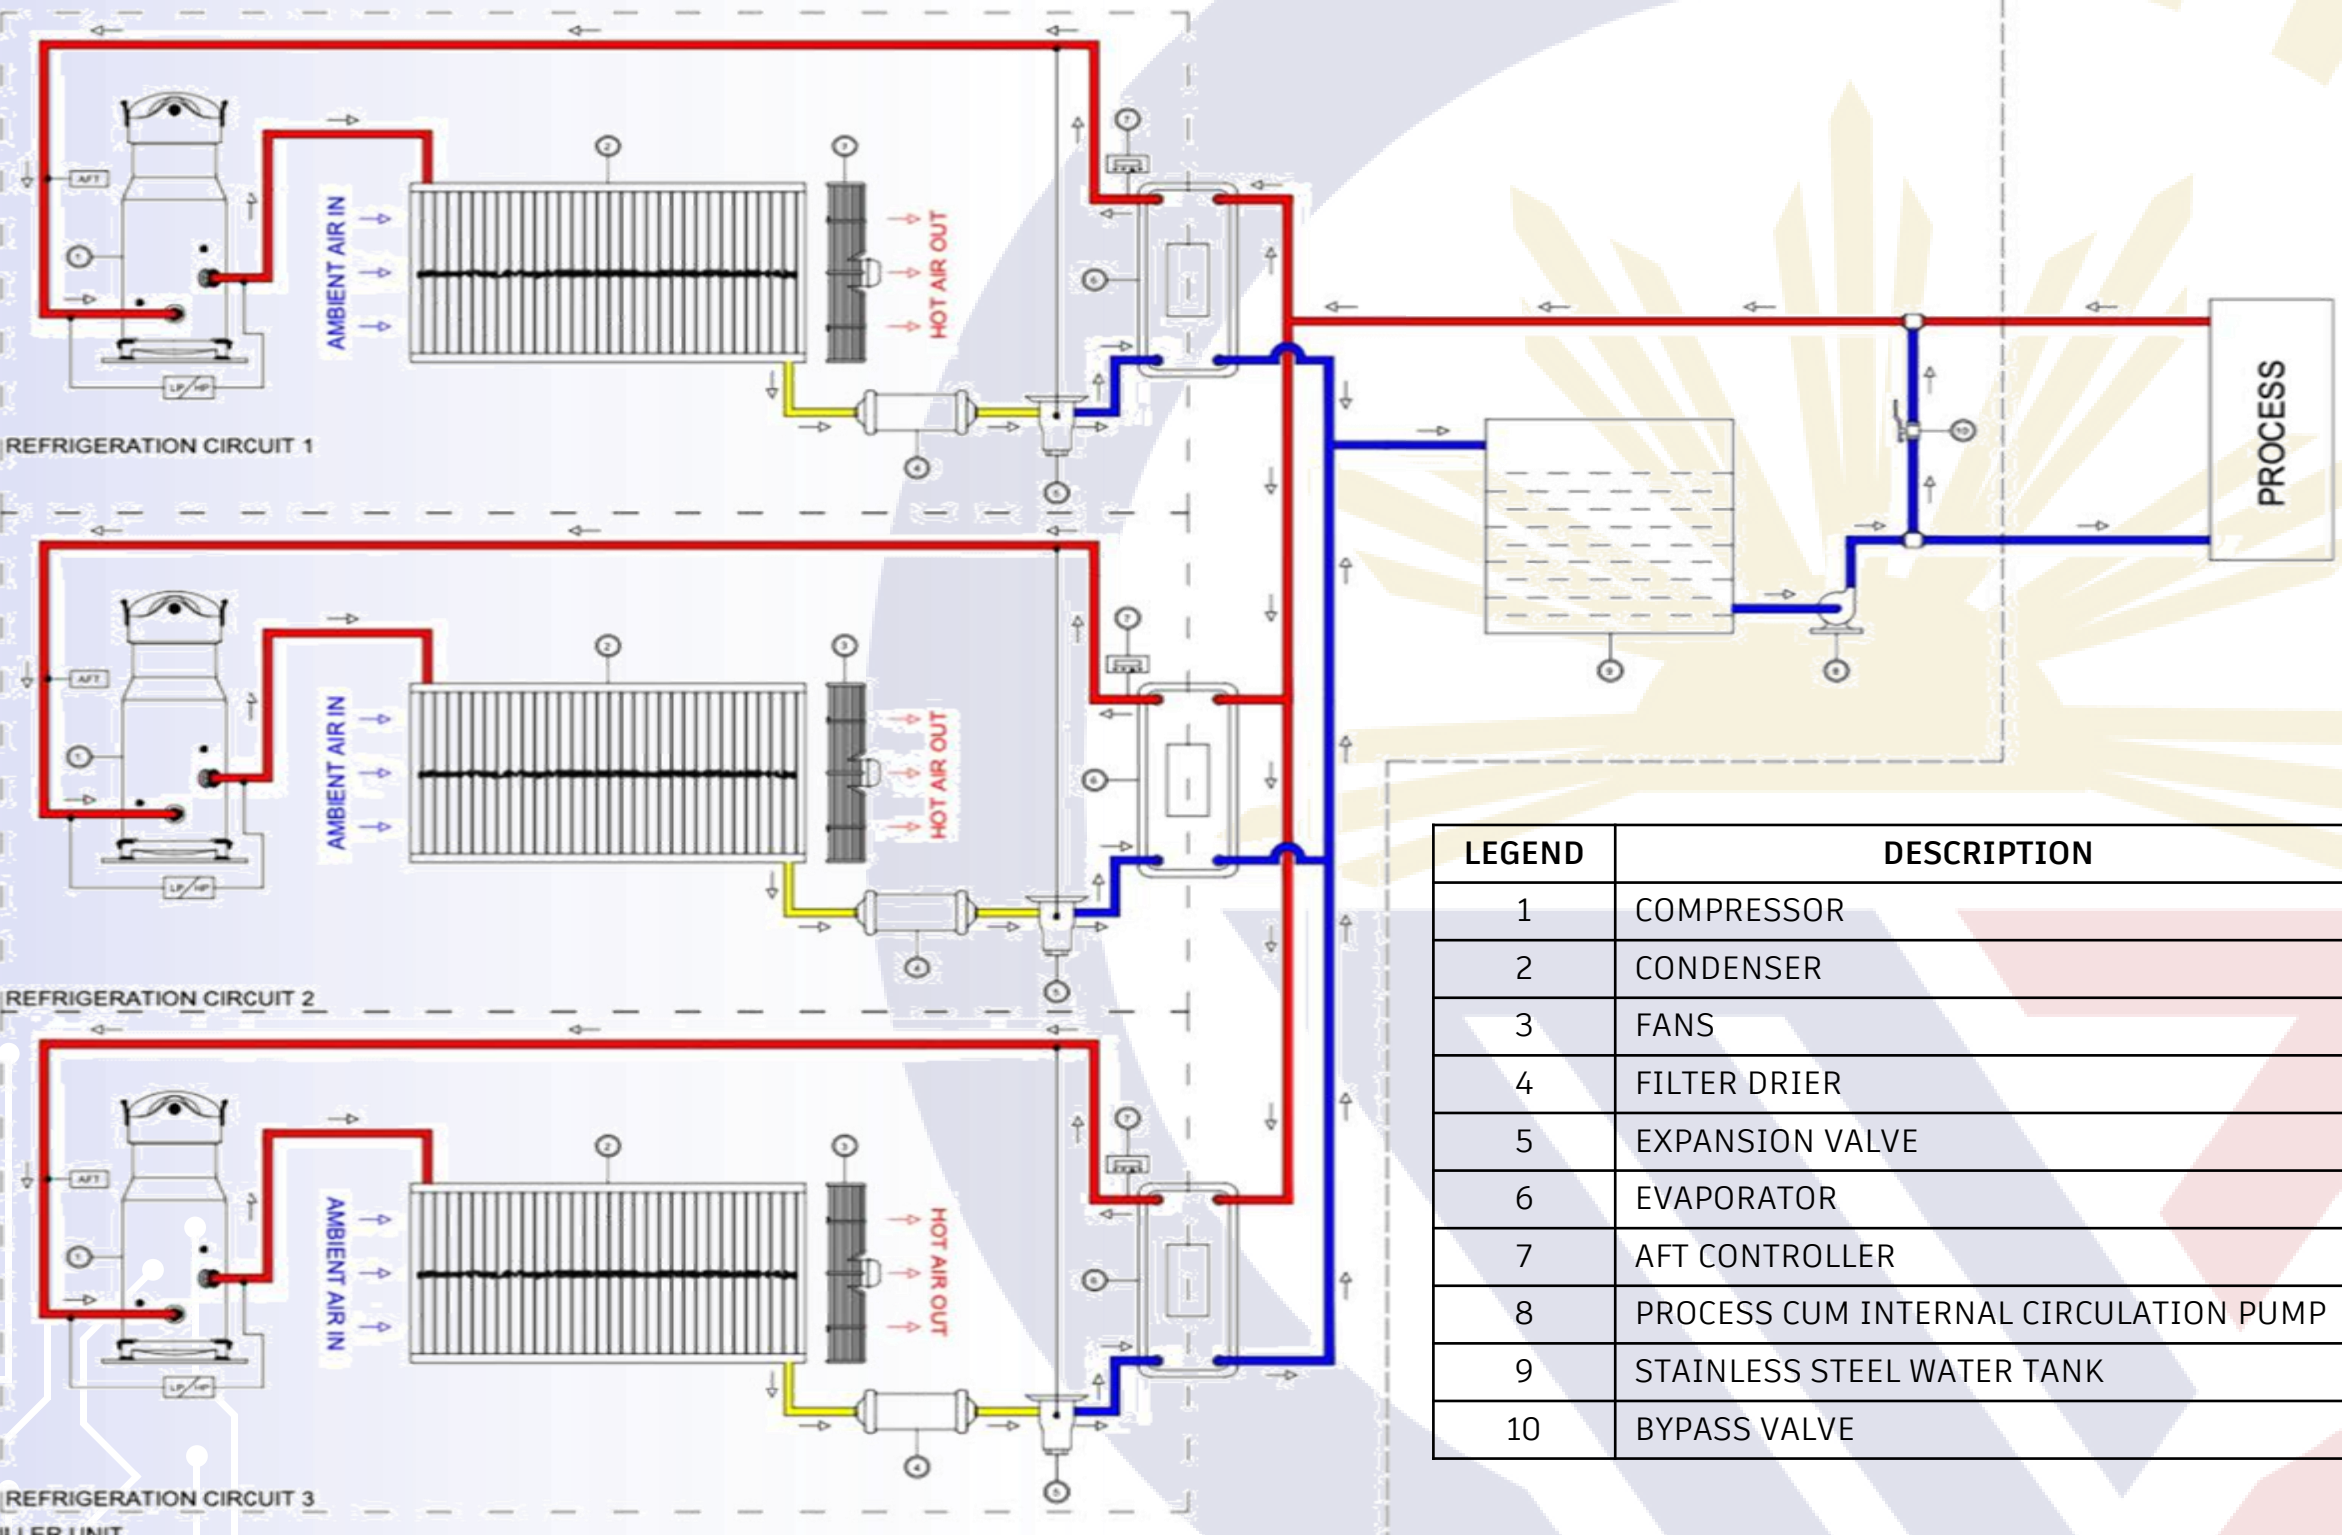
AFT
1
LP/HP
AMBIENT AIR IN
2
3
HOT AIR OUT
7
6
4
5
REFRIGERATION CIRCUIT 1

AFT
1
LP/HP
AMBIENT AIR IN
2
3
HOT AIR OUT
7
6
4
5
REFRIGERATION CIRCUIT 2

AFT
1
LP/HP
AMBIENT AIR IN
2
3
HOT AIR OUT
7
6
4
5
REFRIGERATION CIRCUIT 3
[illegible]LLER UNIT

PROCESS
10
9
8

| LEGEND | DESCRIPTION |
|---|---|
| 1 | COMPRESSOR |
| 2 | CONDENSER |
| 3 | FANS |
| 4 | FILTER DRIER |
| 5 | EXPANSION VALVE |
| 6 | EVAPORATOR |
| 7 | AFT CONTROLLER |
| 8 | PROCESS CUM INTERNAL CIRCULATION PUMP |
| 9 | STAINLESS STEEL WATER TANK |
| 10 | BYPASS VALVE |